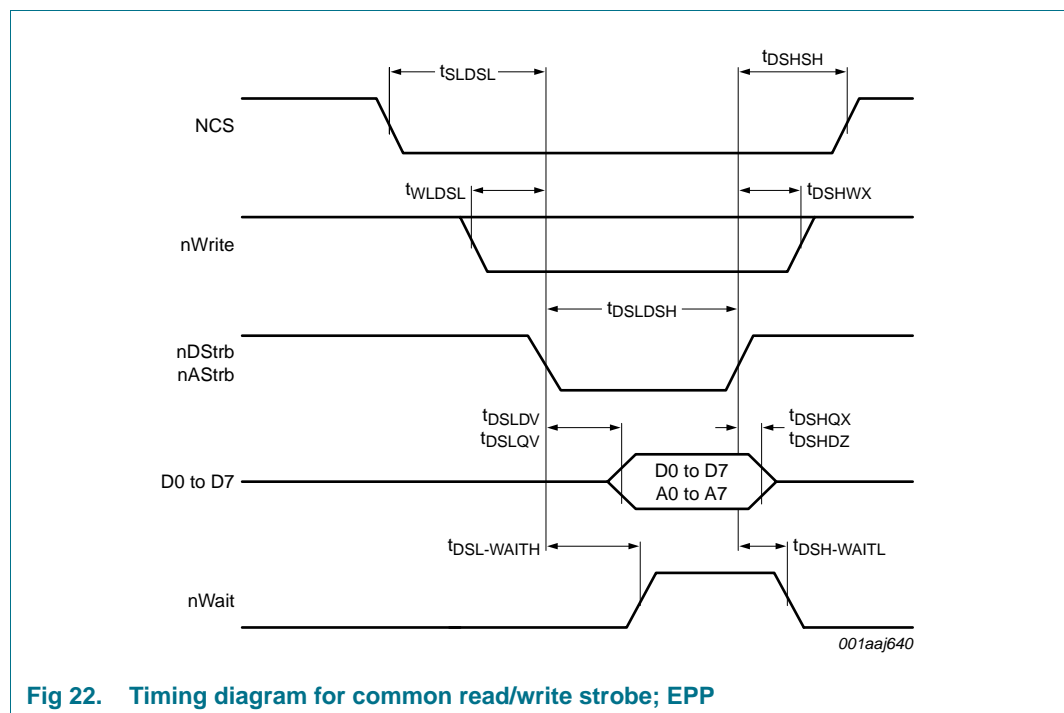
$t_{SLDSL}$

$t_{DSHSH}$

NCS

$t_{WLDSL}$

$t_{DSHWX}$

nWrite

$t_{DSLDSH}$

nDStrb
nAStrb

$t_{DSLDV}$
$t_{DSLQV}$

$t_{DSHQX}$
$t_{DSHDZ}$

D0 to D7

D0 to D7
A0 to A7

$t_{DSL-WAITH}$

$t_{DSH-WAITL}$

nWait

001aaj640

Fig 22. Timing diagram for common read/write strobe; EPP